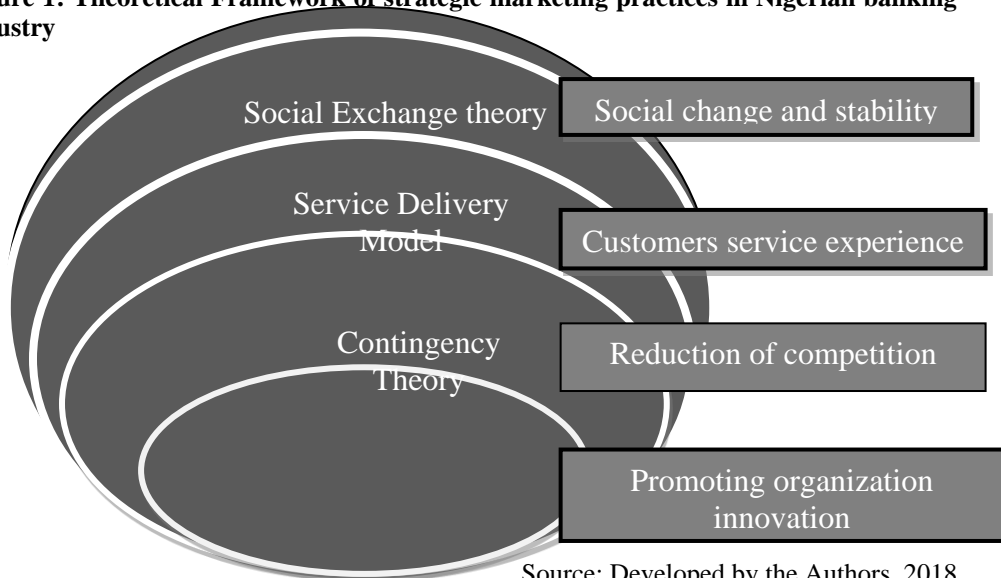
ure 1: Theoretical Framework of strategic marketing practices in Nigerian banking ustry

Social Exchange theory

Social change and stability

Service Delivery Model

Customers service experience

Contingency Theory

Reduction of competition

Promoting organization innovation

Source: Developed by the Authors, 2018